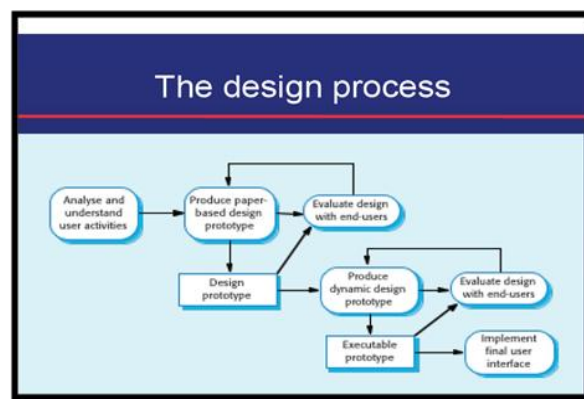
The design process

Analyse and understand user activities

Produce paper-based design prototype

Evaluate design with end-users

Design prototype

Produce dynamic design prototype

Evaluate design with end-users

Executable prototype

Implement final user interface